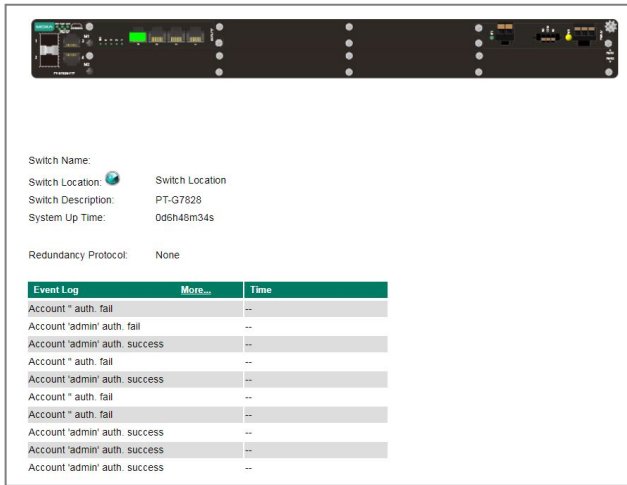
MOXA

Switch Name:
Switch Location: Switch Location
Switch Description: PT-G7828
System Up Time: 0d6h48m34s

Redundancy Protocol: None

| Event Log More... | Time |
|---|---|
| Account '' auth. fail | -- |
| Account 'admin' auth. fail | -- |
| Account 'admin' auth. success | -- |
| Account '' auth. fail | -- |
| Account 'admin' auth. success | -- |
| Account '' auth. fail | -- |
| Account '' auth. fail | -- |
| Account 'admin' auth. success | -- |
| Account 'admin' auth. success | -- |
| Account 'admin' auth. success | -- |